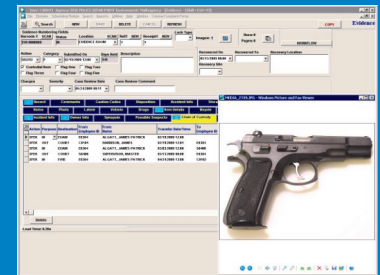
Search NEW SAVE DELETE CANCEL PRINT COPY

Evidence

Evidence Numbering Fields

Location SCAN Ref. NEW Receipt# ADD

Lock Types

Images: 1

Storage

Pages: 0

Category Submitted On Days Held Description

Contraband Item

Flag Item Flag Item

Recovered On Recovered To Recovery Location

Recovery Site

Charges Severity Case Review Date Case Review Comment

Record Comments Custom Fields Disposition Incident Info

Name Photo Labels Vehicle Drugs

Involved Info Owner Info Synopsis Possible Suspects Chain of Custody

Action Purpose Destination From Employee ID From Name To Employee ID Transfer Date/Time

OPEN IN COURT ALLAITT, JAMES PATRICK

OPEN OUT COURT HARRISON, JAMES

OPEN IN EXAM ALLAITT, JAMES PATRICK

OPEN OUT EXAM CAPPERBURG, BRADLEY

OPEN IN ALLAITT, JAMES PATRICK

History

Load Time: 0.29s

IMAGE_2726.JPG - Windows Picture and Fax Viewer